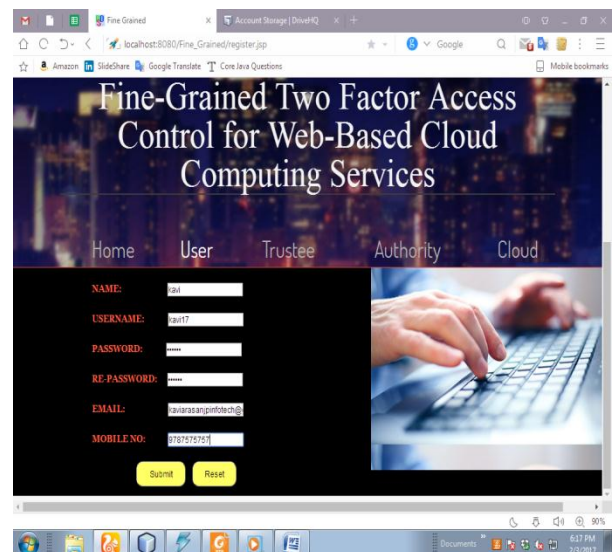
Fine Grained
Account Storage | DriveHQ
localhost:8080/Fine_Grained/register.jsp
Google
Amazon SlideShare Google Translate Core Java Questions
Mobile bookmarks

Fine-Grained Two Factor Access Control for Web-Based Cloud Computing Services

Home User Trustee Authority Cloud

NAME: kavi
USERNAME: kavi17
PASSWORD: ••••••
RE-PASSWORD: ••••••
EMAIL: kaviarasan.jpinfotech@
MOBILE NO: 9787575757

Submit Reset

90%
Documents
6:17 PM
2/3/2017